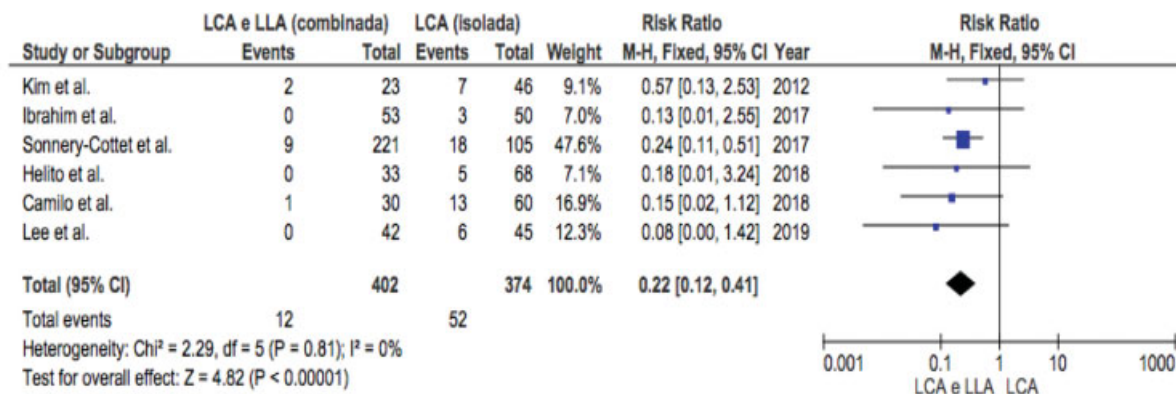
| | LCA e LLA (combinada) | | LCA (isolada) | | | Risk Ratio | | Risk Ratio |
|---|---|---|---|---|---|---|---|---|
| Study or Subgroup | Events | Total | Events | Total | Weight | M-H, Fixed, 95% CI | Year | M-H, Fixed, 95% CI |
| Kim et al. | 2 | 23 | 7 | 46 | 9.1% | 0.57 [0.13, 2.53] | 2012 | |
| Ibrahim et al. | 0 | 53 | 3 | 50 | 7.0% | 0.13 [0.01, 2.55] | 2017 | |
| Sonnery-Cottet et al. | 9 | 221 | 18 | 105 | 47.6% | 0.24 [0.11, 0.51] | 2017 | |
| Helito et al. | 0 | 33 | 5 | 68 | 7.1% | 0.18 [0.01, 3.24] | 2018 | |
| Camilo et al. | 1 | 30 | 13 | 60 | 16.9% | 0.15 [0.02, 1.12] | 2018 | |
| Lee et al. | 0 | 42 | 6 | 45 | 12.3% | 0.08 [0.00, 1.42] | 2019 | |
| Total (95% CI) | | 402 | | 374 | 100.0% | 0.22 [0.12, 0.41] | | |
| Total events | 12 | | 52 | | | | | |

Heterogeneity: Chi² = 2.29, df = 5 (P = 0.81); I² = 0%
Test for overall effect: Z = 4.82 (P < 0.00001)

0.001 0.1 1 10 1000
LCA e LLA LCA